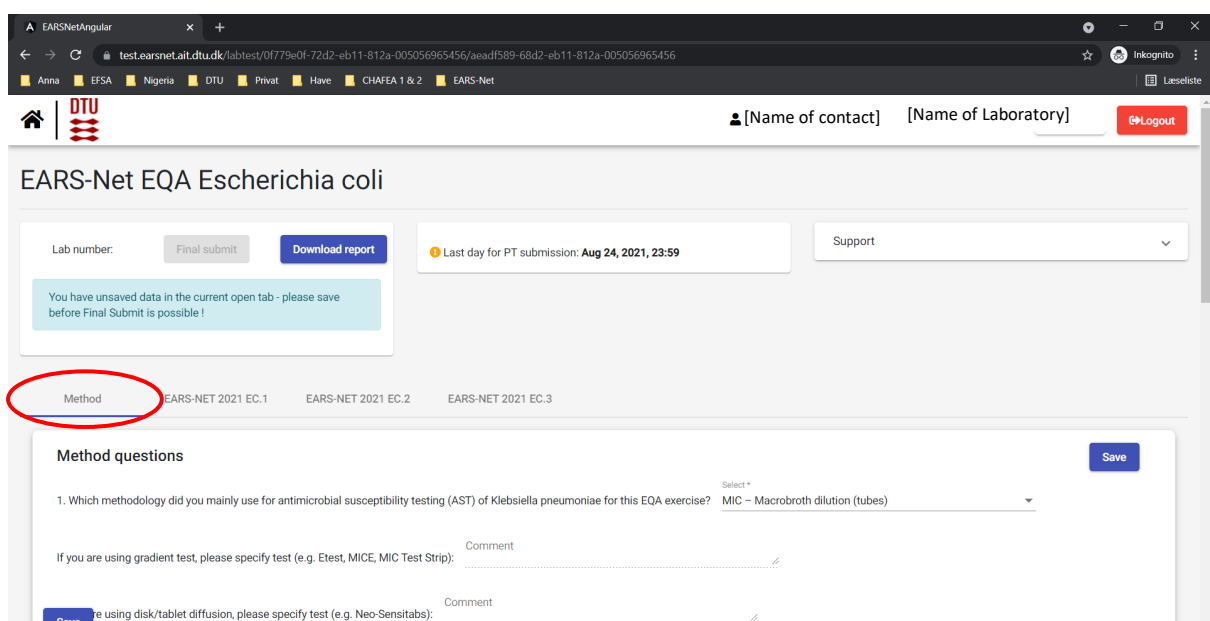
EARSNetAngular

test.earsnet.ait.dtu.dk/labtest/0f779e0f-72d2-eb11-812a-005056965456/aeadf589-68d2-eb11-812a-005056965456

Inkognito

Anna EFSA Nigeria DTU Privat Have CHAFEA 1 & 2 EARS-Net

Læseliste

DTU

[Name of contact] [Name of Laboratory]

Logout

EARS-Net EQA Escherichia coli

Lab number: Final submit Download report

You have unsaved data in the current open tab - please save before Final Submit is possible !

Last day for PT submission: Aug 24, 2021, 23:59

Support

Method EARS-NET 2021 EC.1 EARS-NET 2021 EC.2 EARS-NET 2021 EC.3

Method questions

Save

1. Which methodology did you mainly use for antimicrobial susceptibility testing (AST) of Klebsiella pneumoniae for this EQA exercise?

Select *
MIC – Macrobroth dilution (tubes)

If you are using gradient test, please specify test (e.g. Etest, MICE, MIC Test Strip):

Comment

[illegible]re using disk/tablet diffusion, please specify test (e.g. Neo-Sensitabs):

Comment